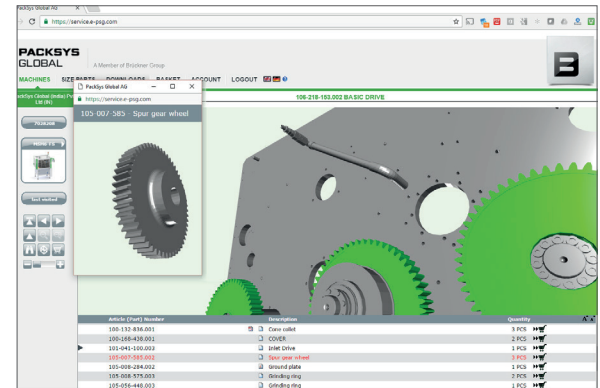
PackSys Global AG

https://service.e-psg.com

PACKSYS GLOBAL

A Member of Brückner Group

MACHINES SIZE PARTS DOWNLOADS BASKET ACCOUNT LOGOUT

PackSys Global (India) Pvt Ltd (IN)

106-218-183.002 BASIC DRIVE

PackSys Global AG

https://service.e-psg.com

105-007/ 585 Spur gear wheel

| Article (Part) Number | Description | Quantity |
|---|---|---|
| 100-132-836.001 | Cone collet | 3 PCS |
| 100-168-438.001 | COVER | 2 PCS |
| 101-041-100.003 | Inlet Drive | 1 PCS |
| 105-007-585.002 | Spur gear wheel | 3 PCS |
| 105-008-284.002 | Ground plate | 1 PCS |
| 105-008-575.003 | Grinding ring | 2 PCS |
| 105-056-446.003 | Grinding ring | 1 PCS |